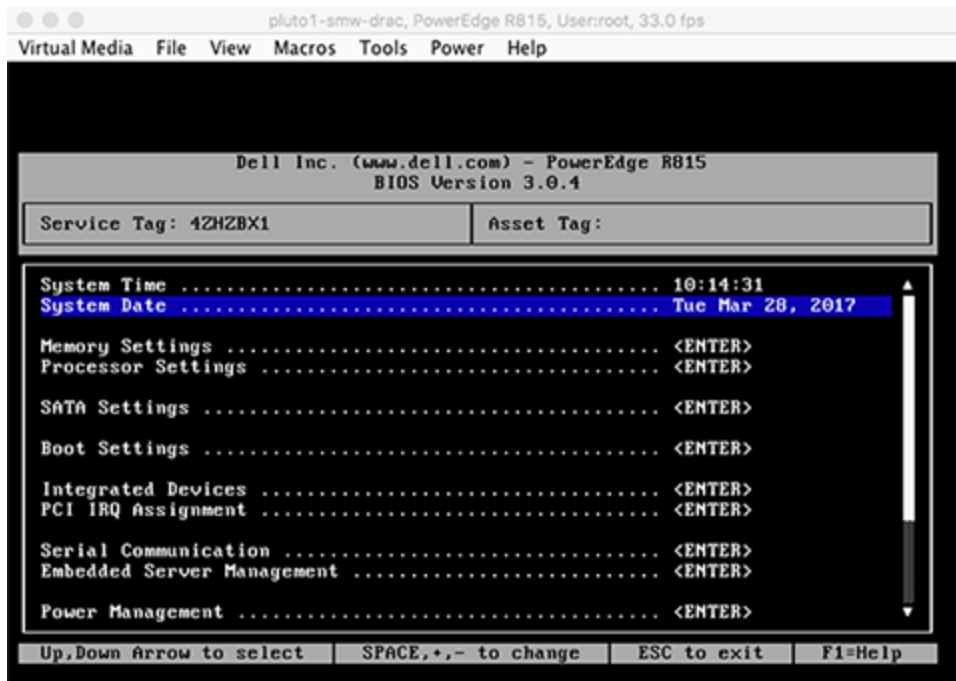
pluto1-smw-drac, PowerEdge R815, User:root, 33.0 fps

Virtual Media File View Macros Tools Power Help

Dell Inc. (www.dell.com) - PowerEdge R815
BIOS Version 3.0.4

Service Tag: 4ZHZBX1 | Asset Tag:

System Time .......................................... 10:14:31
System Date .......................................... Tue Mar 28, 2017

Memory Settings ...................................... <ENTER>
Processor Settings ................................... <ENTER>

SATA Settings ........................................ <ENTER>

Boot Settings ........................................ <ENTER>

Integrated Devices ................................... <ENTER>
PCI IRQ Assignment ................................... <ENTER>

Serial Communication ................................. <ENTER>
Embedded Server Management ........................... <ENTER>

Power Management ..................................... <ENTER>

Up,Down Arrow to select | SPACE,+,- to change | ESC to exit | F1=Help